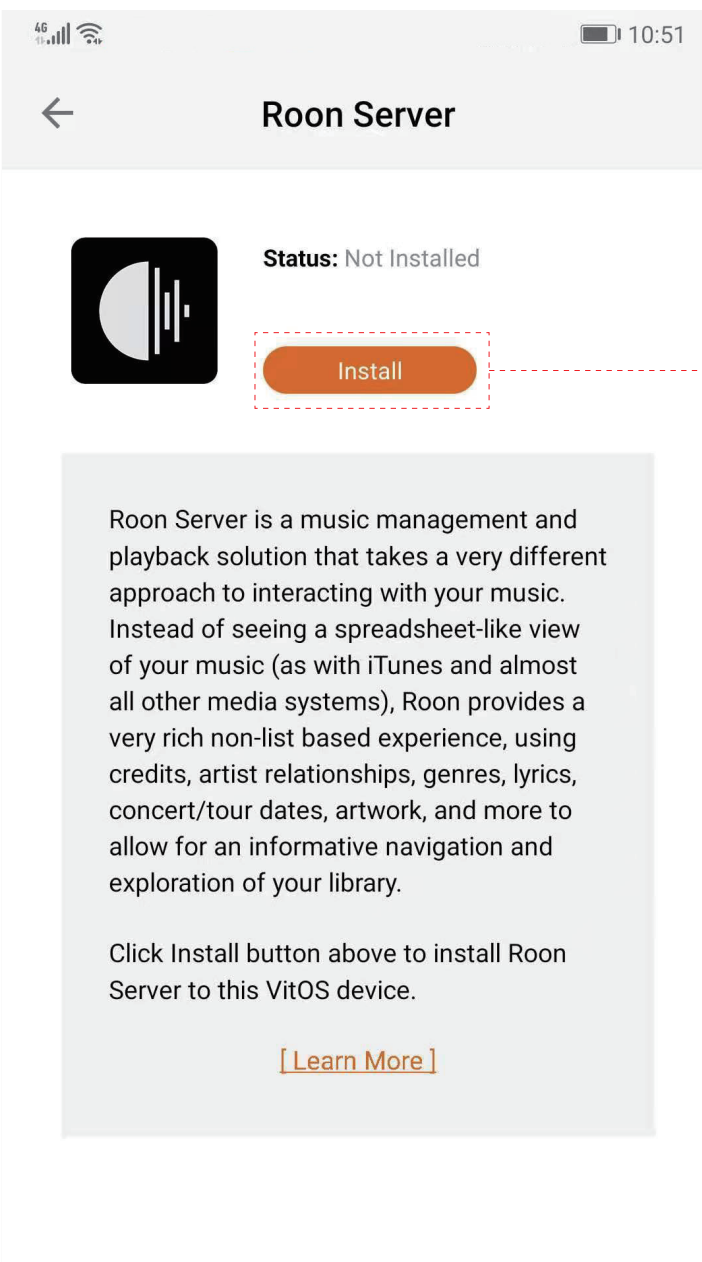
4G 10:51

Roon Server

Status: Not Installed

Install

Roon Server is a music management and playback solution that takes a very different approach to interacting with your music. Instead of seeing a spreadsheet-like view of your music (as with iTunes and almost all other media systems), Roon provides a very rich non-list based experience, using credits, artist relationships, genres, lyrics, concert/tour dates, artwork, and more to allow for an informative navigation and exploration of your library.

Click Install button above to install Roon Server to this VitOS device.

[ Learn More ]